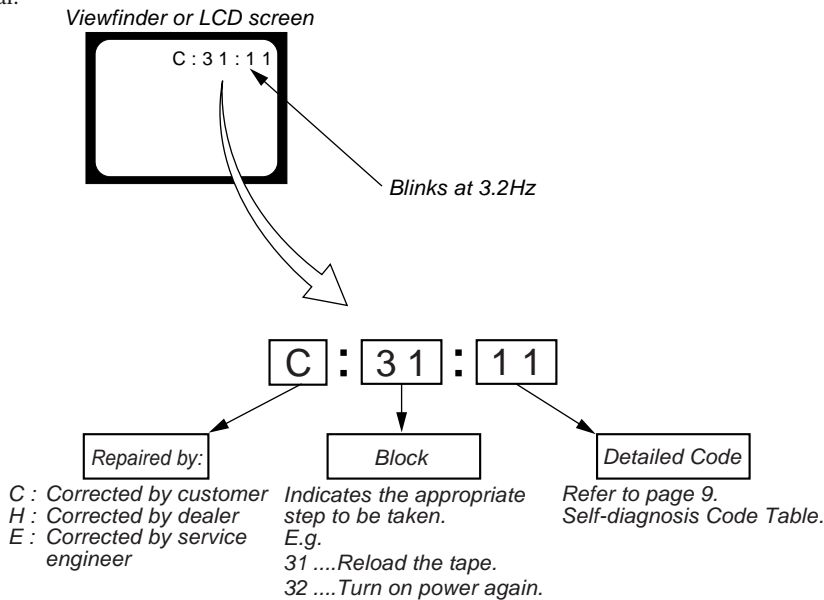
al.

Viewfinder or LCD screen

C : 3 1 : 1 1

Blinks at 3.2Hz

C : 3 1 : 1 1

Repaired by:

C : Corrected by customer
H : Corrected by dealer
E : Corrected by service engineer

Block

Indicates the appropriate step to be taken.
E.g.
31 ....Reload the tape.
32 ....Turn on power again.

Detailed Code

Refer to page 9.
Self-diagnosis Code Table.